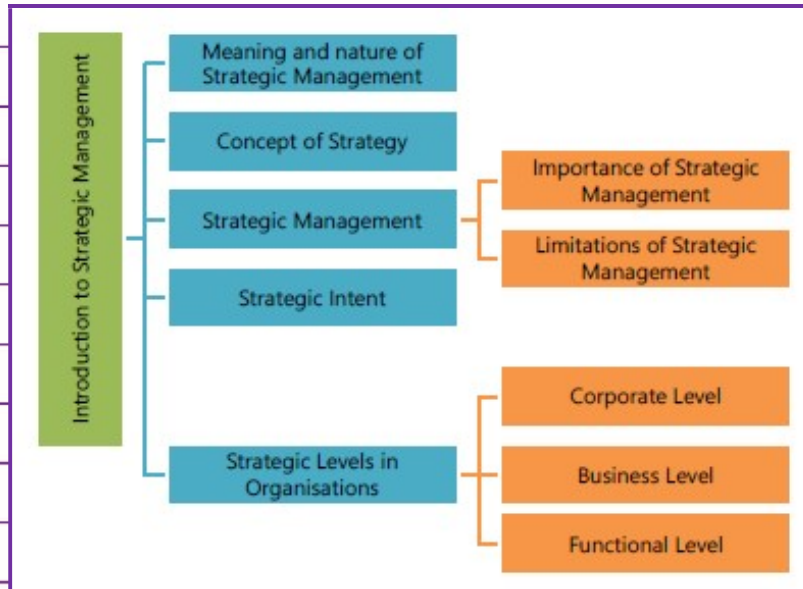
Introduction to Strategic Management

Meaning and nature of Strategic Management

Concept of Strategy

Strategic Management

Importance of Strategic Management

Limitations of Strategic Management

Strategic Intent

Strategic Levels in Organisations

Corporate Level

Business Level

Functional Level